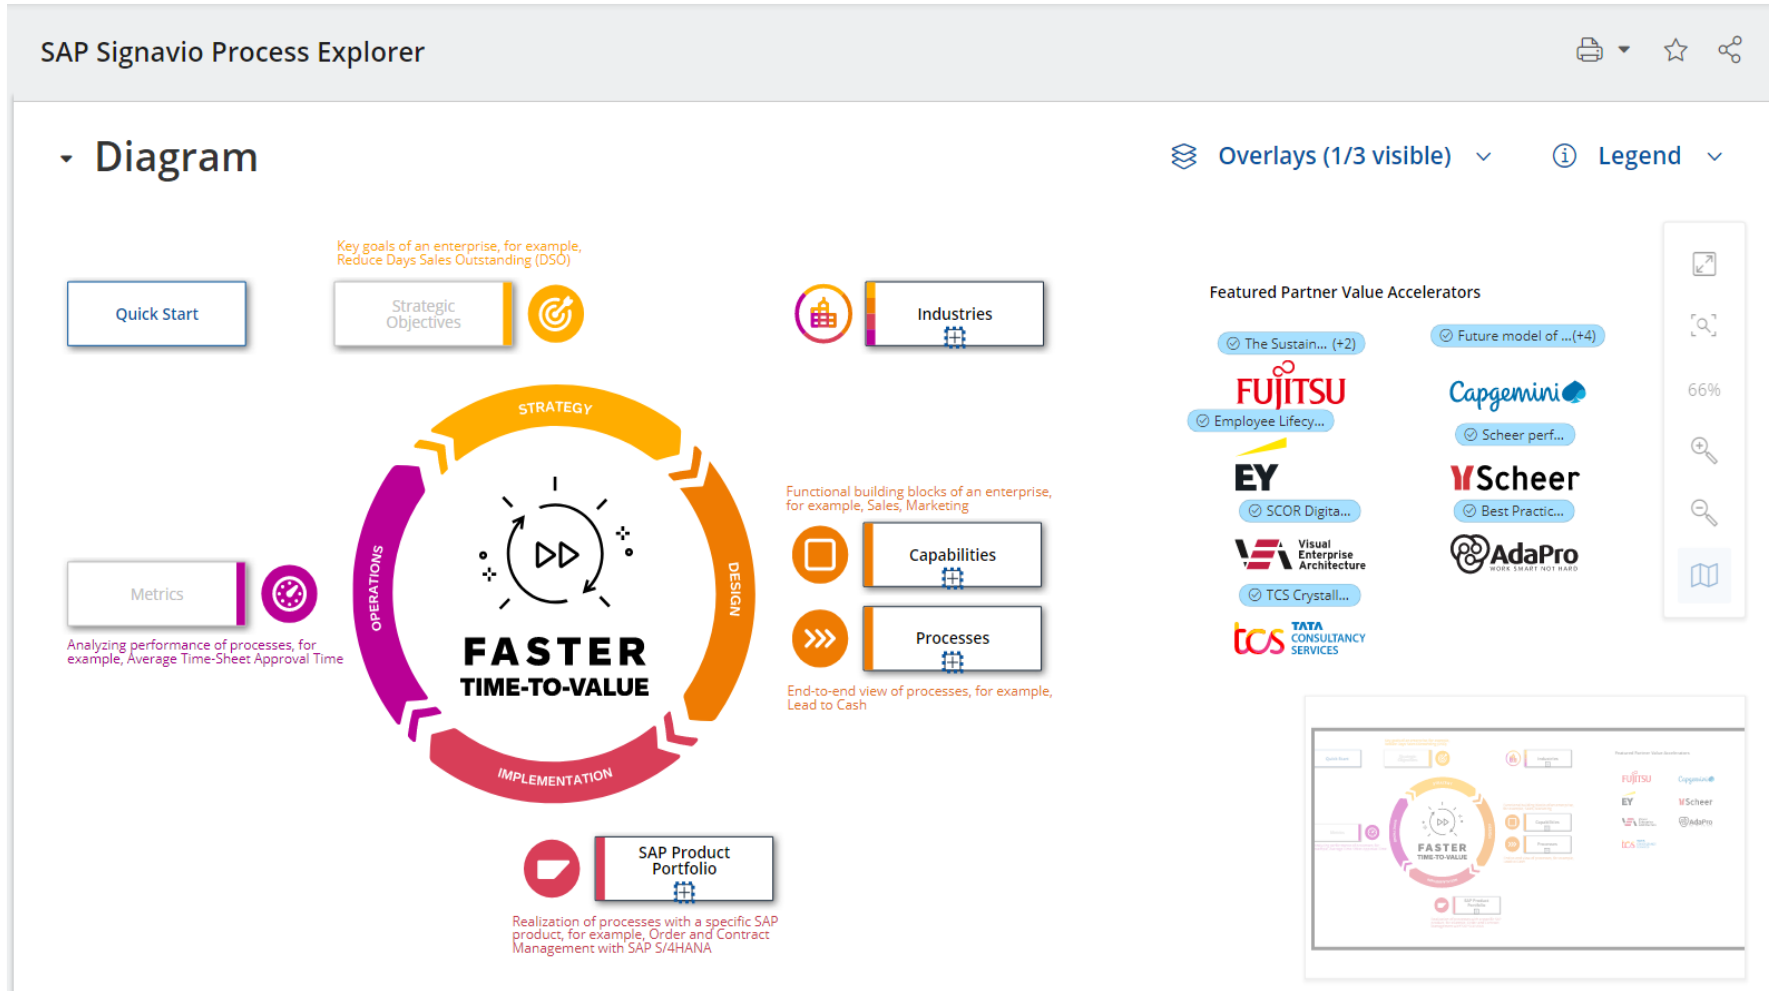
SAP Signavio Process Explorer

Diagram

Overlays (1/3 visible)

Legend

Key goals of an enterprise, for example, Reduce Days Sales Outstanding (DSO)

Quick Start

Strategic Objectives

Industries

Featured Partner Value Accelerators

The Sustain... (+2)

Future model of ...(+4)

FUJITSU

Capgemini

Employee Lifecy...

Scheer perf...

EY

Scheer

SCOR Digita...

Best Practic...

Visual Enterprise Architecture

AdaPro
WORK SMART NOT HARD

TCS Crystall...

tcs TATA CONSULTANCY SERVICES

66%

STRATEGY

DESIGN

IMPLEMENTATION

OPERATIONS

FASTER
TIME-TO-VALUE

Functional building blocks of an enterprise, for example, Sales, Marketing

Capabilities

Processes

End-to-end view of processes, for example, Lead to Cash

Metrics

Analyzing performance of processes, for example, Average Time-Sheet Approval Time

SAP Product Portfolio

Realization of processes with a specific SAP product, for example, Order and Contract Management with SAP S/4HANA